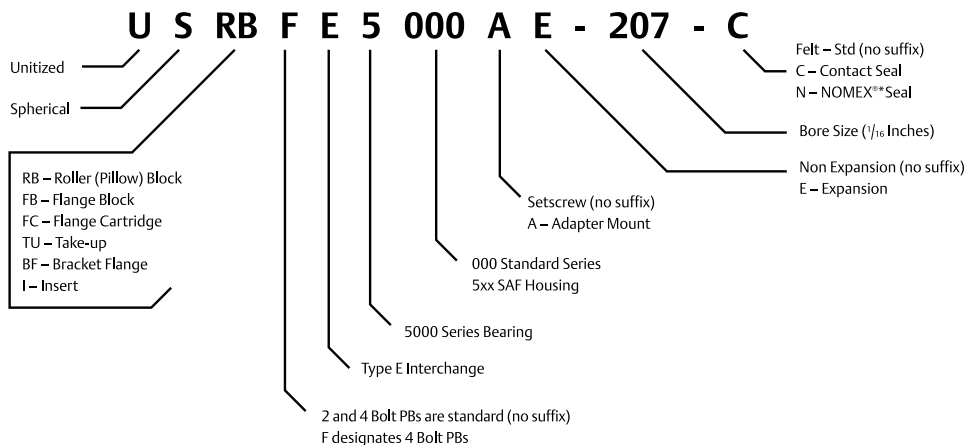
U S RB F E 5 000 A E - 207 - C

Unitized

Spherical

RB – Roller (Pillow) Block
FB – Flange Block
FC – Flange Cartridge
TU – Take-up
BF – Bracket Flange
I – Insert

Felt – Std (no suffix)
C – Contact Seal
N – NOMEX®*Seal

Bore Size ($^1/_{16}$ Inches)

Non Expansion (no suffix)
E – Expansion

Setscrew (no suffix)
A – Adapter Mount

000 Standard Series
5xx SAF Housing

5000 Series Bearing

Type E Interchange

2 and 4 Bolt PBs are standard (no suffix)
F designates 4 Bolt PBs